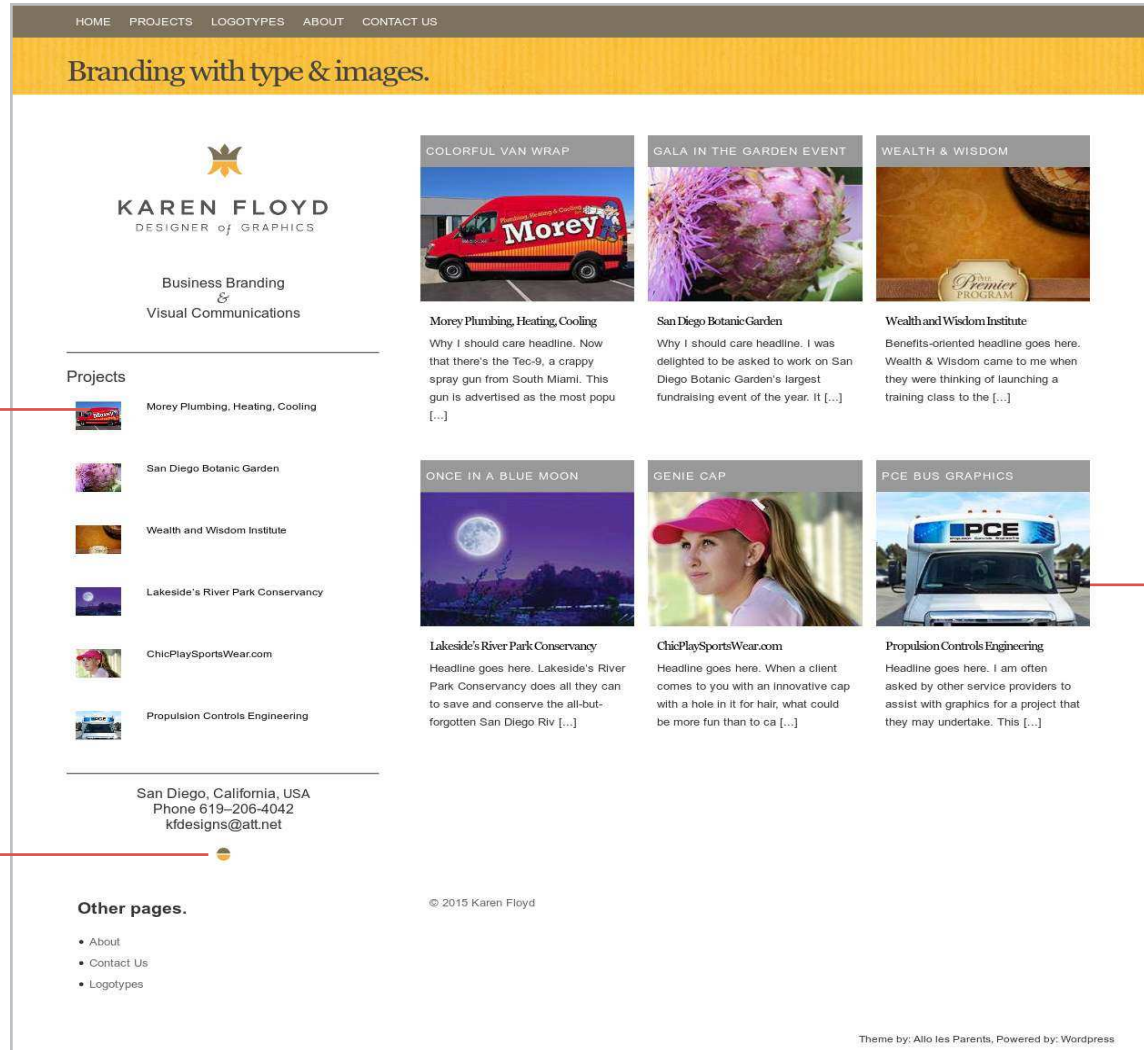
HOME PROJECTS LOGOTYPES ABOUT CONTACT US

Branding with type & images.

KAREN FLOYD
DESIGNER of GRAPHICS

Business Branding
&
Visual Communications

Projects

Morey Plumbing, Heating, Cooling

San Diego Botanic Garden

Wealth and Wisdom Institute

Lakeside's River Park Conservancy

ChicPlaySportsWear.com

Propulsion Controls Engineering

San Diego, California, USA
Phone 619–206-4042
kfdesigns@att.net

COLORFUL VAN WRAP

Morey

Morey Plumbing, Heating, Cooling

Why I should care headline. Now that there's the Tec-9, a crappy spray gun from South Miami. This gun is advertised as the most popu [...]

GALA IN THE GARDEN EVENT

San Diego Botanic Garden

Why I should care headline. I was delighted to be asked to work on San Diego Botanic Garden's largest fundraising event of the year. It [...]

WEALTH & WISDOM

Premier PROGRAM

Wealth and Wisdom Institute

Benefits-oriented headline goes here. Wealth & Wisdom came to me when they were thinking of launching a training class to the [...]

ONCE IN A BLUE MOON

Lakeside's River Park Conservancy

Headline goes here. Lakeside's River Park Conservancy does all they can to save and conserve the all-but-forgotten San Diego Riv [...]

GENIE CAP

ChicPlaySportsWear.com

Headline goes here. When a client comes to you with an innovative cap with a hole in it for hair, what could be more fun than to ca [...]

PCE BUS GRAPHICS

PCE

Propulsion Controls Engineering

Headline goes here. I am often asked by other service providers to assist with graphics for a project that they may undertake. This [...]

Other pages.

• About
• Contact Us
• Logotypes

© 2015 Karen Floyd

Theme by: Allo les Parents, Powered by: Wordpress